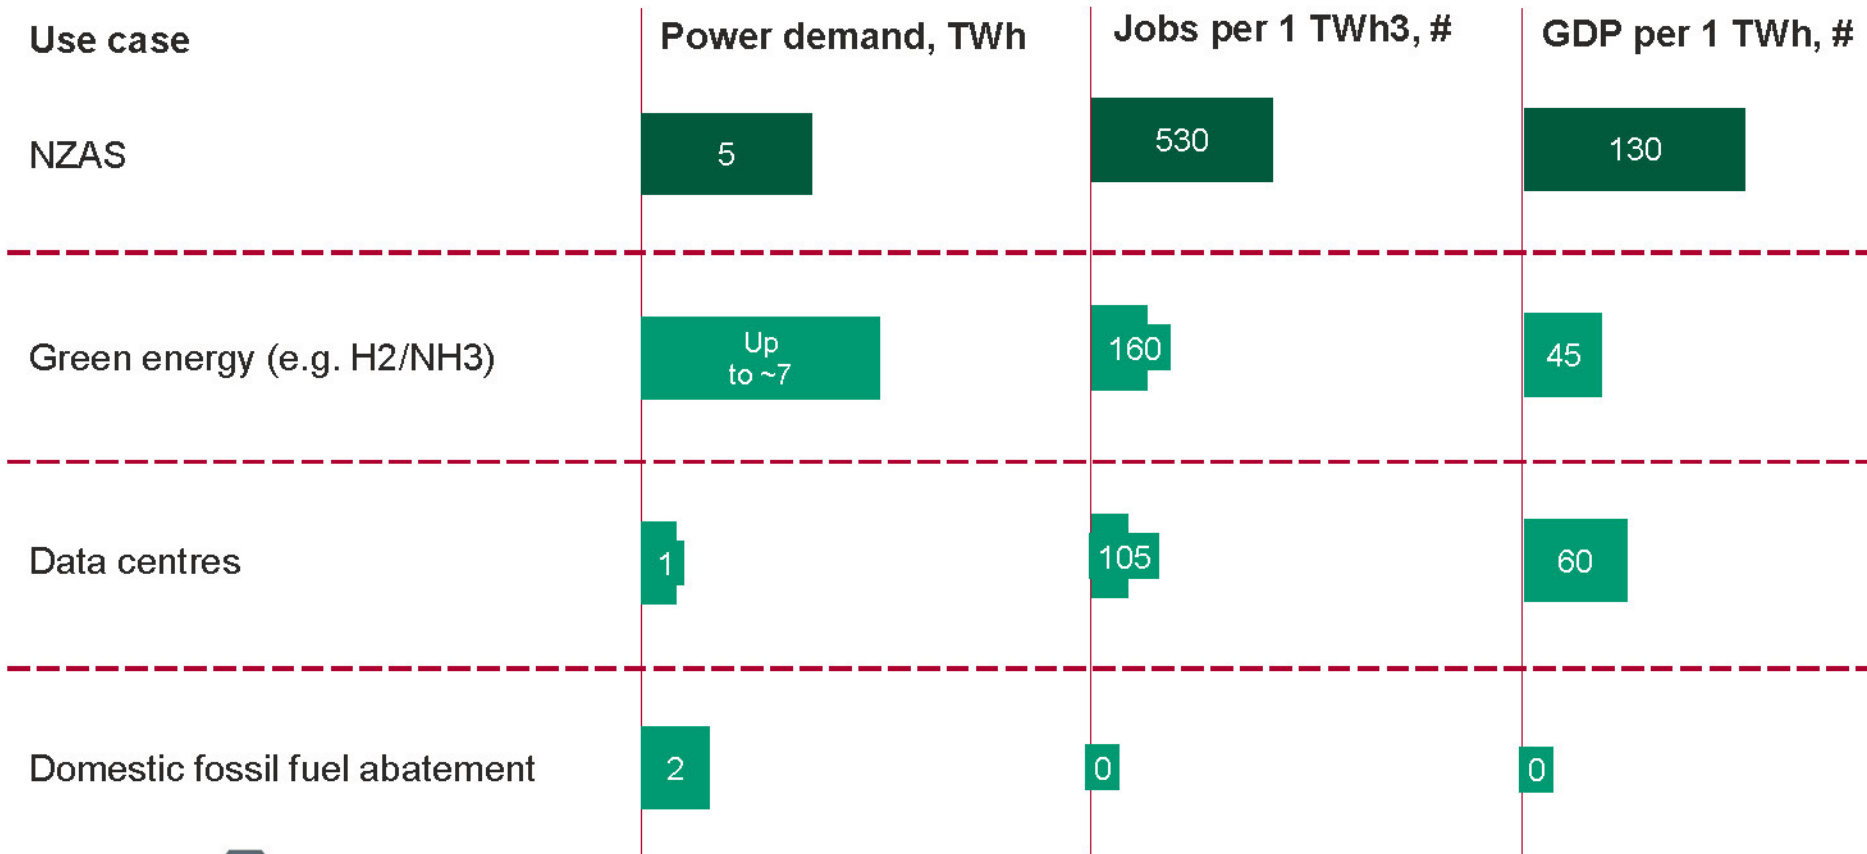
| Use case | Power demand, TWh | Jobs per 1 TWh3, # | GDP per 1 TWh, # |
|---|---|---|---|
| NZAS | 5 | 530 | 130 |
| Green energy (e.g. H2/NH3) | Up to ~7 | 160 | 45 |
| Data centres | 1 | 105 | 60 |
| Domestic fossil fuel abatement | 2 | 0 | 0 |